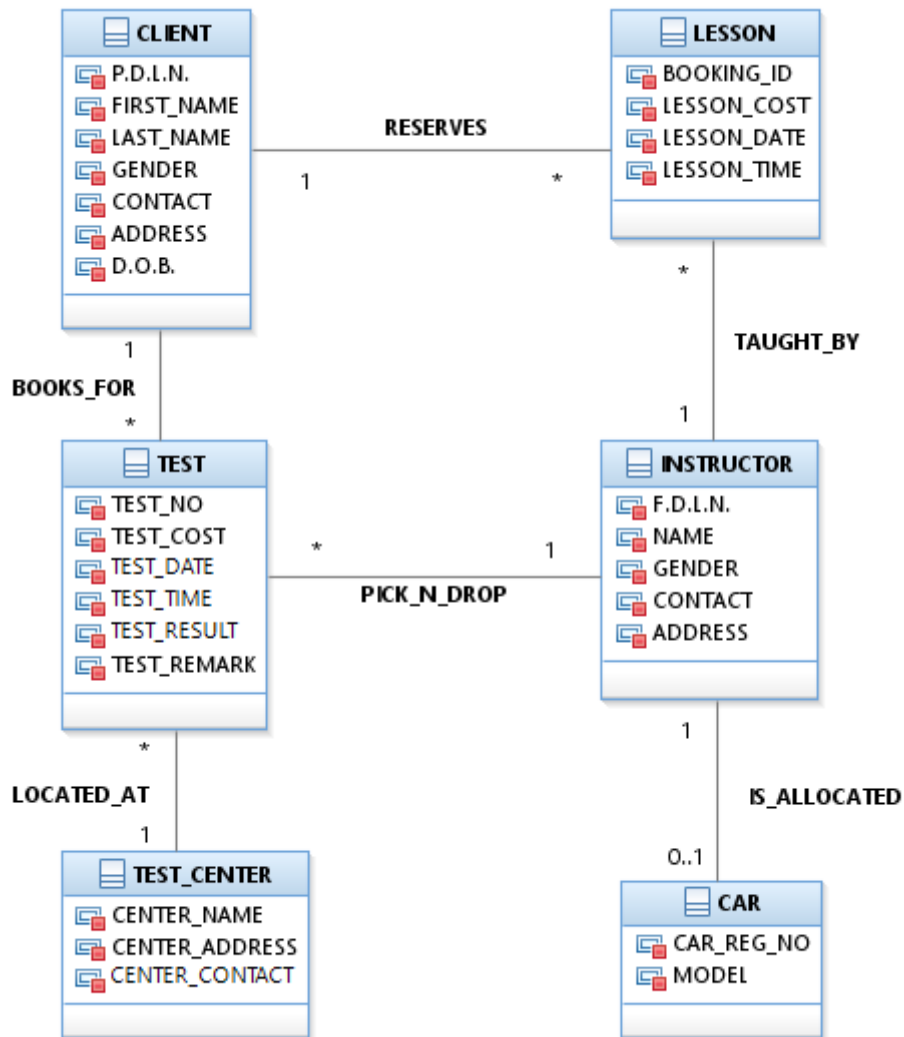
CLIENT
P.D.L.N.
FIRST_NAME
LAST_NAME
GENDER
CONTACT
ADDRESS
D.O.B.

RESERVES
1
*

LESSON
BOOKING_ID
LESSON_COST
LESSON_DATE
LESSON_TIME

*
TAUGHT_BY
1

1
BOOKS_FOR
*

TEST
TEST_NO
TEST_COST
TEST_DATE
TEST_TIME
TEST_RESULT
TEST_REMARK

*
1
PICK_N_DROP

INSTRUCTOR
F.D.L.N.
NAME
GENDER
CONTACT
ADDRESS

*
LOCATED_AT
1

TEST_CENTER
CENTER_NAME
CENTER_ADDRESS
CENTER_CONTACT

1
IS_ALLOCATED
0..1

CAR
CAR_REG_NO
MODEL